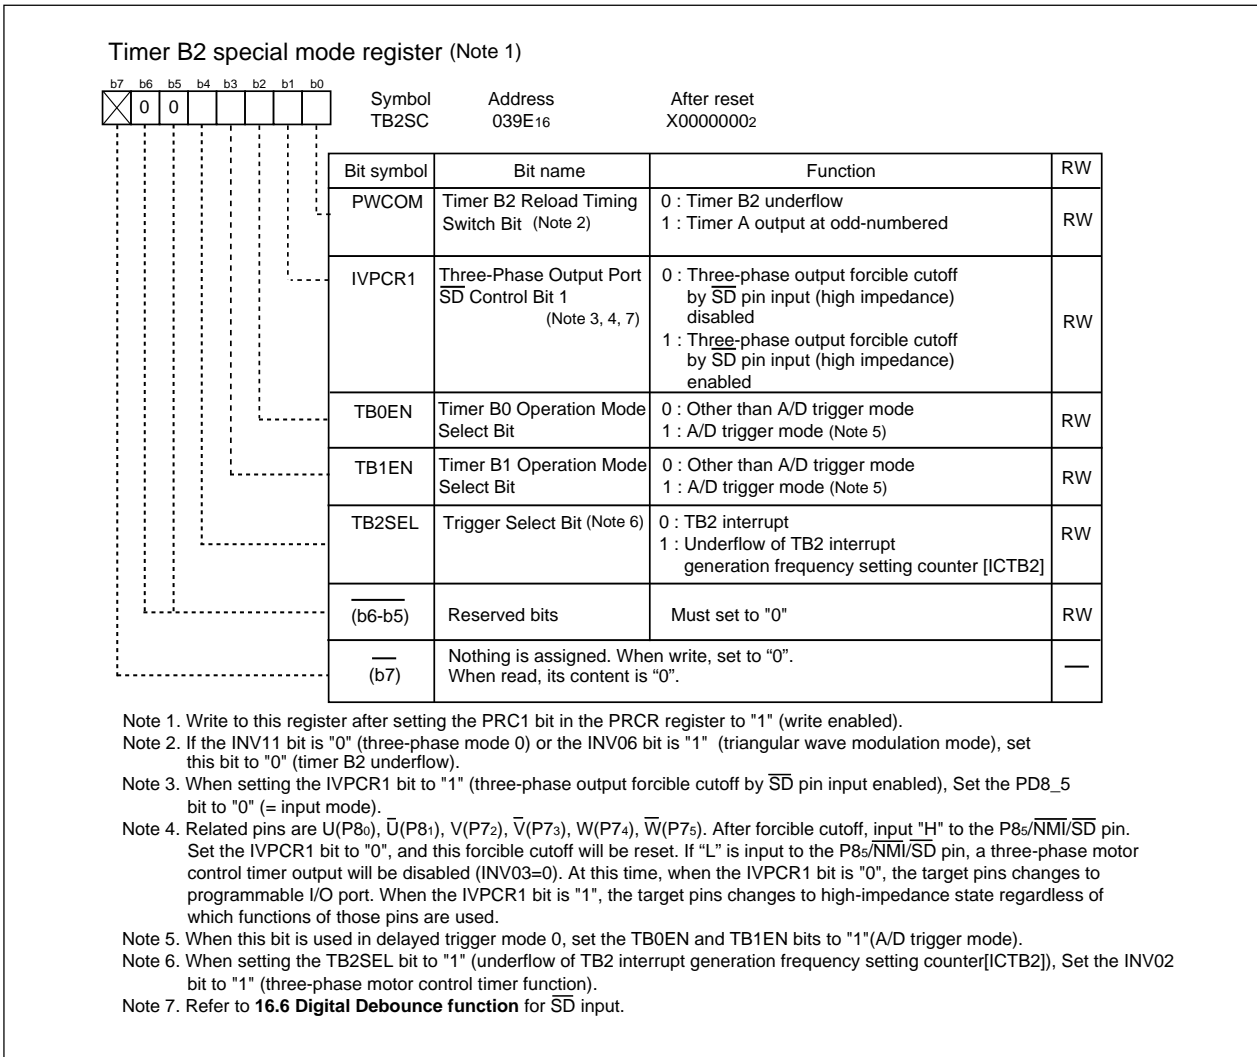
Timer B2 special mode register (Note 1)

| b7 | b6 | b5 | b4 | b3 | b2 | b1 | b0 |
|---|---|---|---|---|---|---|---|
|  | 0 | 0 |  |  |  |  |  |

Symbol TB2SC   Address 039E$_{16}$   After reset X0000000$_{2}$

| Bit symbol | Bit name | Function | RW |
|---|---|---|---|
| PWCOM | Timer B2 Reload Timing Switch Bit (Note 2) | 0 : Timer B2 underflow<br>1 : Timer A output at odd-numbered | RW |
| IVPCR1 | Three-Phase Output Port $\overline{SD}$ Control Bit 1 (Note 3, 4, 7) | 0 : Three-phase output forcible cutoff by $\overline{SD}$ pin input (high impedance) disabled<br>1 : Three-phase output forcible cutoff by $\overline{SD}$ pin input (high impedance) enabled | RW |
| TB0EN | Timer B0 Operation Mode Select Bit | 0 : Other than A/D trigger mode<br>1 : A/D trigger mode (Note 5) | RW |
| TB1EN | Timer B1 Operation Mode Select Bit | 0 : Other than A/D trigger mode<br>1 : A/D trigger mode (Note 5) | RW |
| TB2SEL | Trigger Select Bit (Note 6) | 0 : TB2 interrupt<br>1 : Underflow of TB2 interrupt generation frequency setting counter [ICTB2] | RW |
| (b6-b5) | Reserved bits | Must set to "0" | RW |
| (b7) | Nothing is assigned. When write, set to "0". When read, its content is "0". | | — |

Note 1. Write to this register after setting the PRC1 bit in the PRCR register to "1" (write enabled).
Note 2. If the INV11 bit is "0" (three-phase mode 0) or the INV06 bit is "1" (triangular wave modulation mode), set this bit to "0" (timer B2 underflow).
Note 3. When setting the IVPCR1 bit to "1" (three-phase output forcible cutoff by $\overline{SD}$ pin input enabled), Set the PD8_5 bit to "0" (= input mode).
Note 4. Related pins are U(P8$_0$), $\overline{U}$(P8$_1$), V(P7$_2$), $\overline{V}$(P7$_3$), W(P7$_4$), $\overline{W}$(P7$_5$). After forcible cutoff, input "H" to the P8$_5$/$\overline{NMI}$/$\overline{SD}$ pin. Set the IVPCR1 bit to "0", and this forcible cutoff will be reset. If "L" is input to the P8$_5$/$\overline{NMI}$/$\overline{SD}$ pin, a three-phase motor control timer output will be disabled (INV03=0). At this time, when the IVPCR1 bit is "0", the target pins changes to programmable I/O port. When the IVPCR1 bit is "1", the target pins changes to high-impedance state regardless of which functions of those pins are used.
Note 5. When this bit is used in delayed trigger mode 0, set the TB0EN and TB1EN bits to "1"(A/D trigger mode).
Note 6. When setting the TB2SEL bit to "1" (underflow of TB2 interrupt generation frequency setting counter[ICTB2]), Set the INV02 bit to "1" (three-phase motor control timer function).
Note 7. Refer to 16.6 Digital Debounce function for $\overline{SD}$ input.